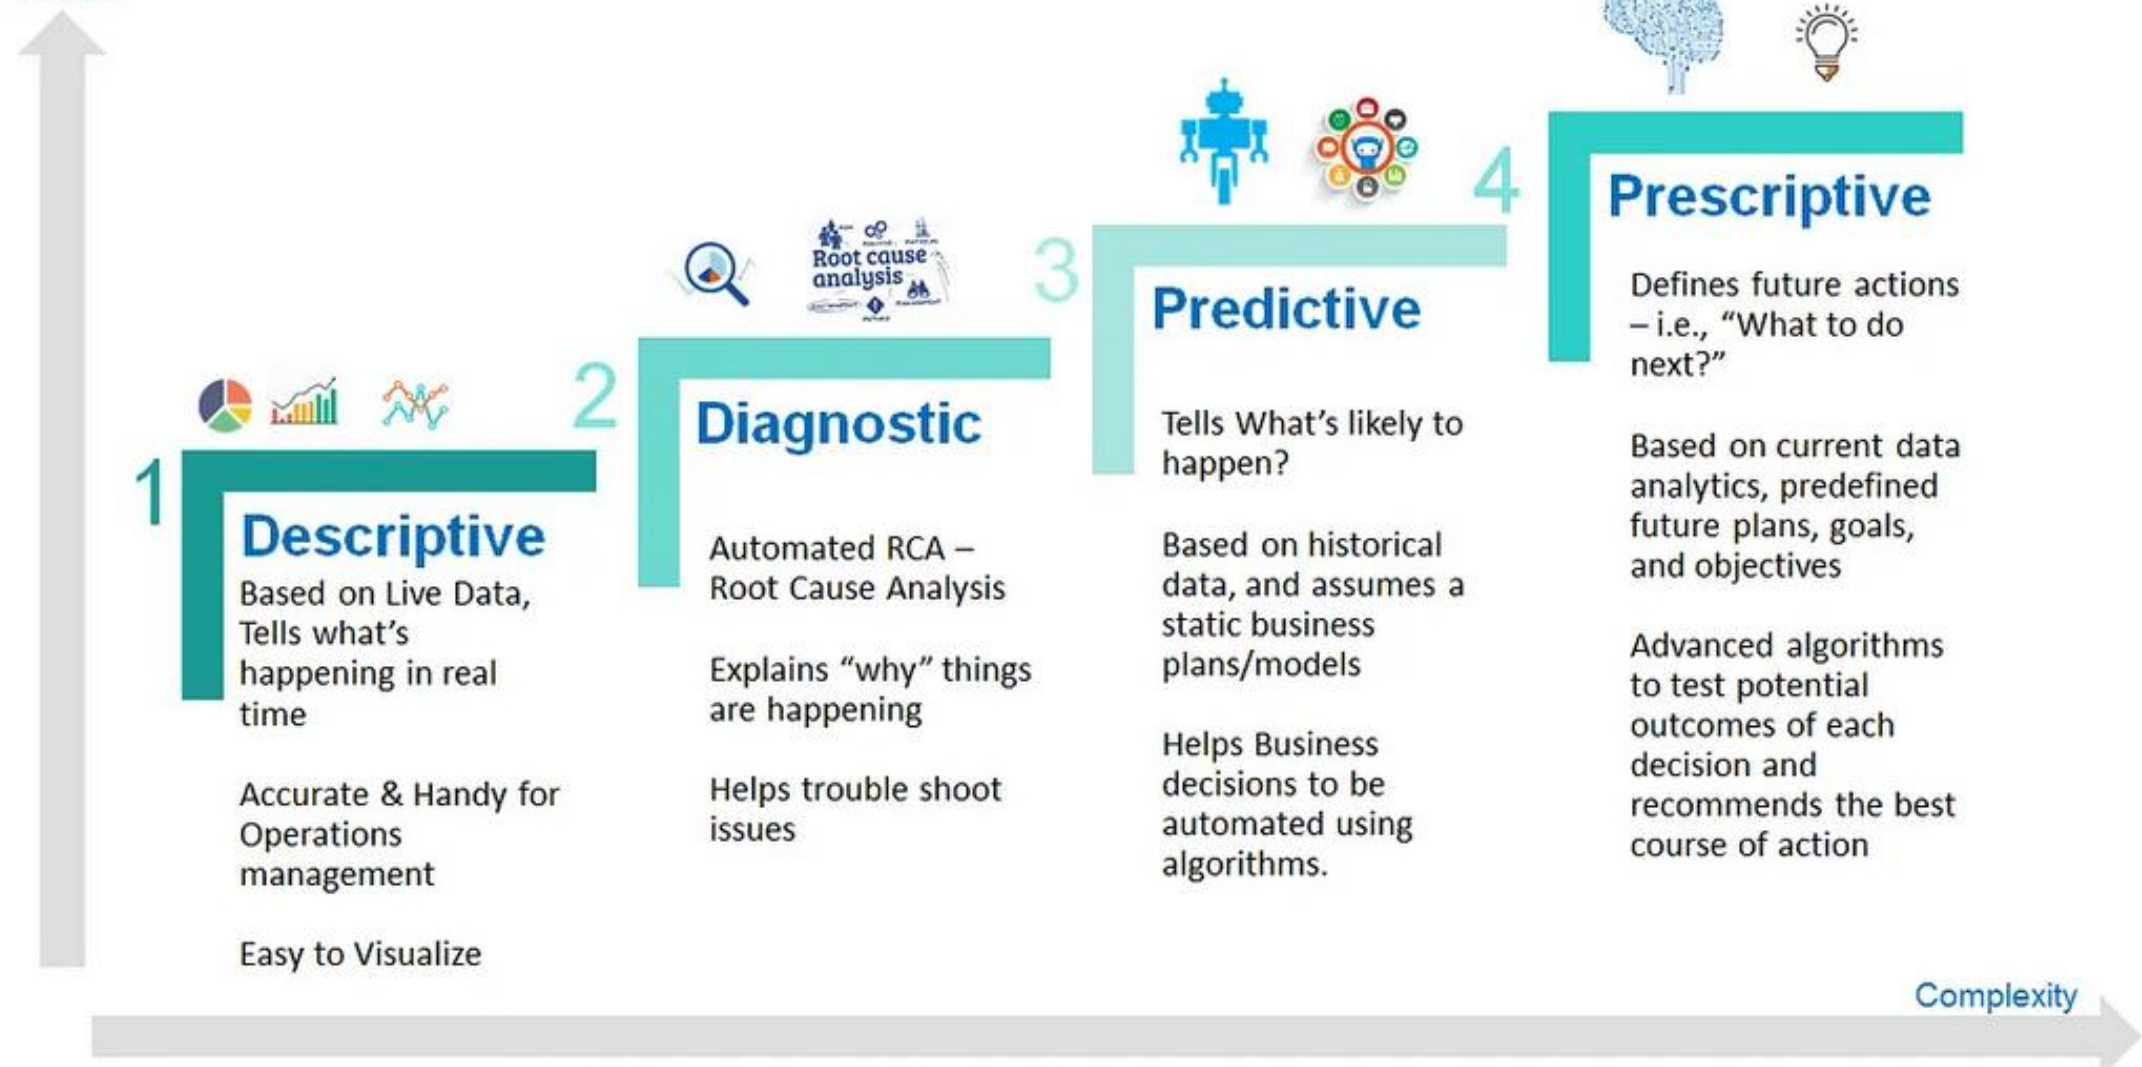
1

Descriptive

Based on Live Data, Tells what's happening in real time

Accurate & Handy for Operations management

Easy to Visualize

2

Root cause analysis

Diagnostic

Automated RCA – Root Cause Analysis

Explains "why" things are happening

Helps trouble shoot issues

3

Predictive

Tells What's likely to happen?

Based on historical data, and assumes a static business plans/models

Helps Business decisions to be automated using algorithms.

4

Prescriptive

Defines future actions – i.e., "What to do next?"

Based on current data analytics, predefined future plans, goals, and objectives

Advanced algorithms to test potential outcomes of each decision and recommends the best course of action

Complexity